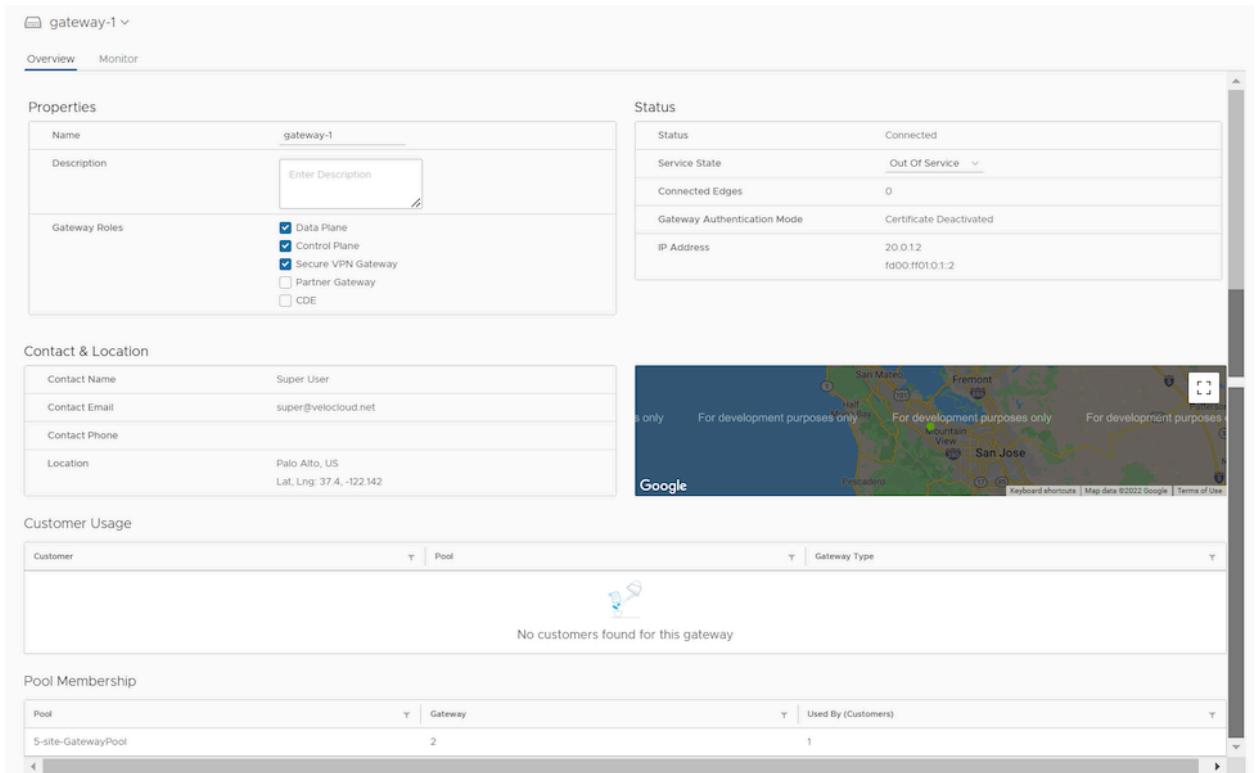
gateway-1

Overview Monitor

Properties

| Name | gateway-1 |
|---|---|
| Description | Enter Description |
| Gateway Roles | Data Plane<br>Control Plane<br>Secure VPN Gateway<br>Partner Gateway<br>CDE |

Status

| Status | Connected |
|---|---|
| Service State | Out Of Service |
| Connected Edges | 0 |
| Gateway Authentication Mode | Certificate Deactivated |
| IP Address | 20.0.1.2<br>fd00:ff01:0:1::2 |

Contact & Location

| Contact Name | Super User |
|---|---|
| Contact Email | super@velocloud.net |
| Contact Phone | |
| Location | Palo Alto, US<br>Lat, Lng: 37.4, -122.142 |

San Mateo Fremont Half Moon Bay Mountain View San Jose Pescadero
s only For development purposes only For development purposes only For development purposes
Google Keyboard shortcuts | Map data ©2022 Google | Terms of Use

Customer Usage

| Customer | Pool | Gateway Type |
|---|---|---|

No customers found for this gateway

Pool Membership

| Pool | Gateway | Used By (Customers) |
|---|---|---|
| 5-site-GatewayPool | 2 | 1 |